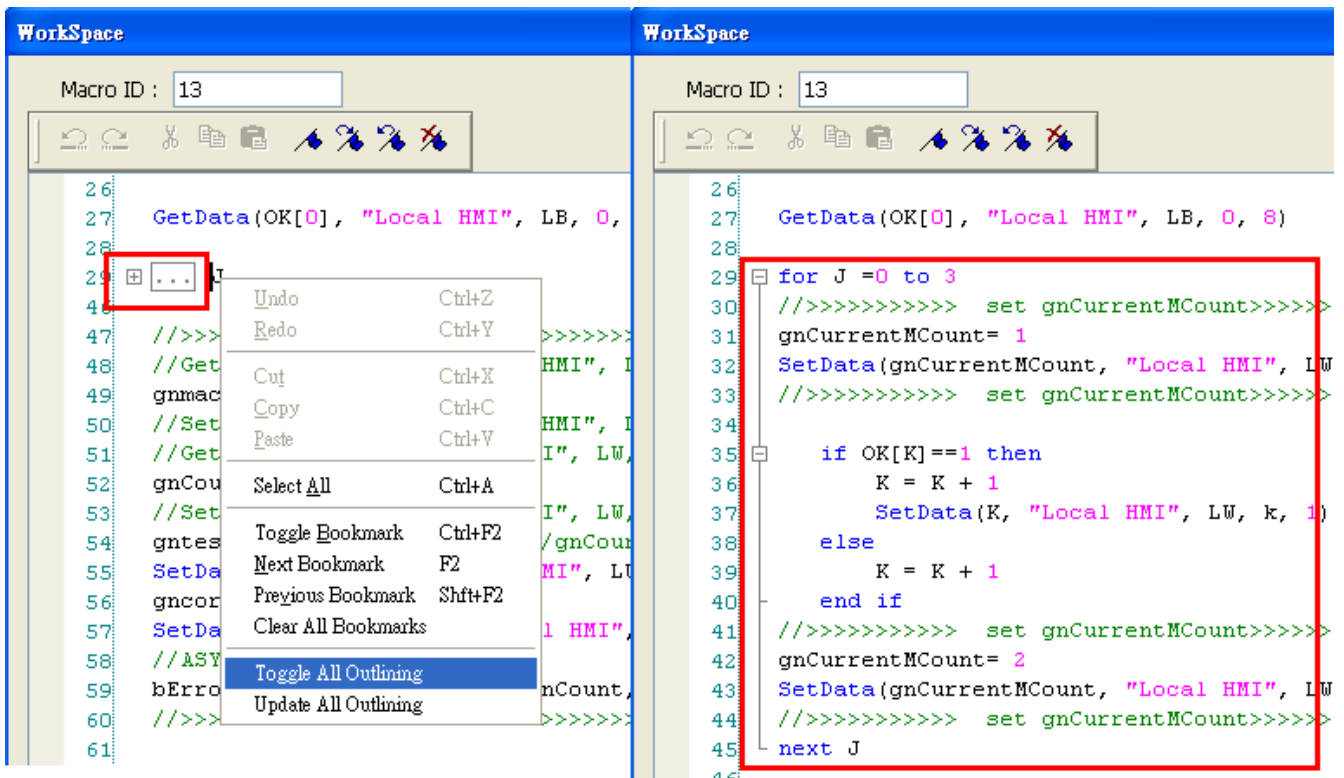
WorkSpace

Macro ID : 13

26
27 GetData(OK[0], "Local HMI", LB, 0,
28
29 ...
46
47 //>>>
48 //Get
49 gnmac
50 //Set
51 //Get
52 gnCou
53 //Set
54 gntes
55 SetDa
56 gncor
57 SetDa
58 //ASY
59 bErro
60 //>>>
61

>>>>>>>
HMI", I
HMI", I
I", LW,
I", LW,
/gnCour
MI", LU
l HMI",
nCount,
>>>>>>>

Undo Ctrl+Z
Redo Ctrl+Y
Cut Ctrl+X
Copy Ctrl+C
Paste Ctrl+V
Select All Ctrl+A
Toggle Bookmark Ctrl+F2
Next Bookmark F2
Previous Bookmark Shft+F2
Clear All Bookmarks
Toggle All Outlining
Update All Outlining

WorkSpace

Macro ID : 13

26
27 GetData(OK[0], "Local HMI", LB, 0, 8)
28
29 for J =0 to 3
30 //>>>>>>>>>>> set gnCurrentMCount>>>>>
31 gnCurrentMCount= 1
32 SetData(gnCurrentMCount, "Local HMI", LW
33 //>>>>>>>>>>> set gnCurrentMCount>>>>>
34
35 if OK[K]==1 then
36 K = K + 1
37 SetData(K, "Local HMI", LW, k, 1)
38 else
39 K = K + 1
40 end if
41 //>>>>>>>>>>> set gnCurrentMCount>>>>>
42 gnCurrentMCount= 2
43 SetData(gnCurrentMCount, "Local HMI", LW
44 //>>>>>>>>>>> set gnCurrentMCount>>>>>
45 next J